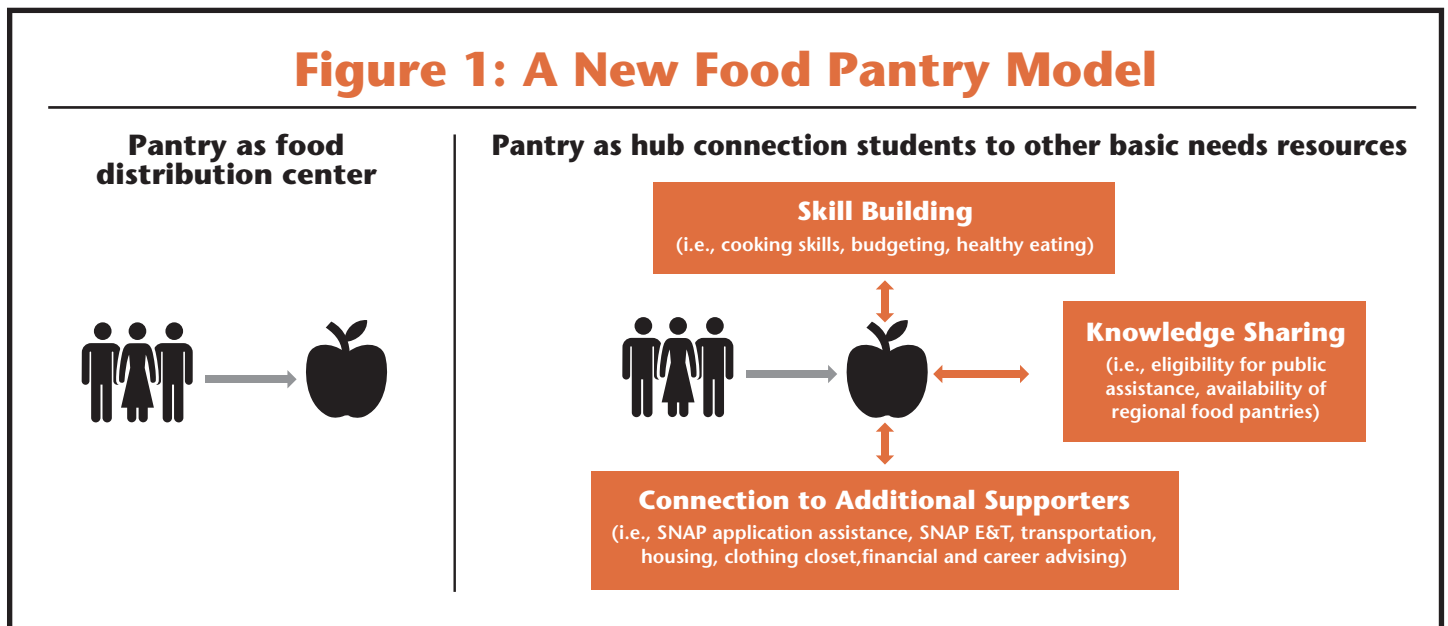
Figure 1: A New Food Pantry Model

Pantry as food distribution center

Pantry as hub connection students to other basic needs resources

Skill Building
(i.e., cooking skills, budgeting, healthy eating)

Knowledge Sharing
(i.e., eligibility for public assistance, availability of regional food pantries)

Connection to Additional Supporters
(i.e., SNAP application assistance, SNAP E&T, transportation, housing, clothing closet,financial and career advising)